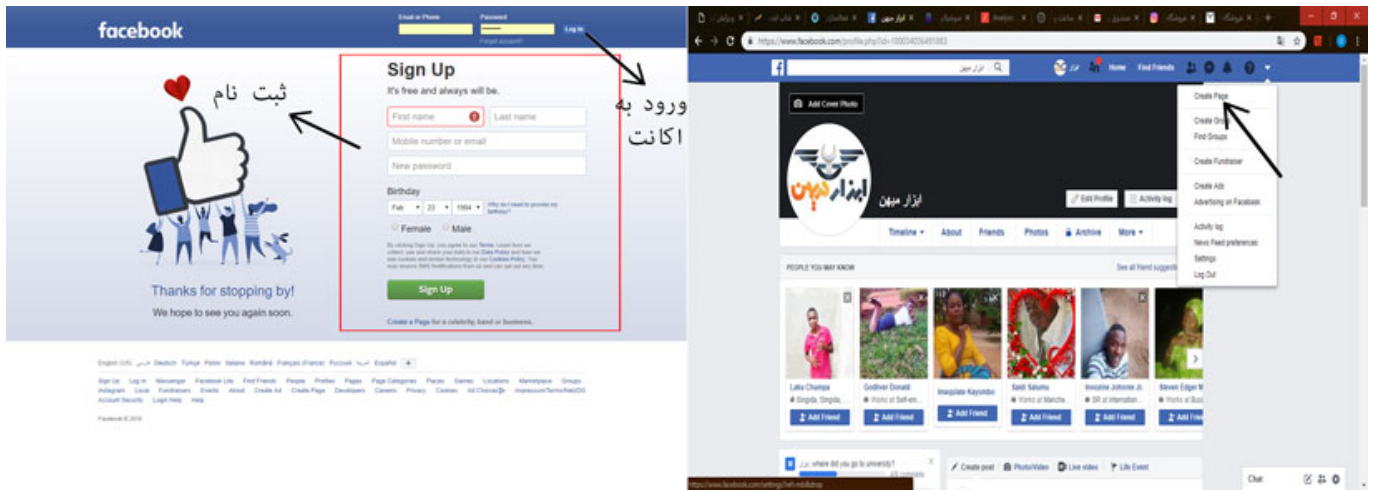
facebook
Email or Phone
Password
Log In
Forgot account?

ثبت نام

ورود به اکانت

Sign Up
It's free and always will be.
First name
Last name
Mobile number or email
New password
Birthday
Feb 23 1994
Why do I need to provide my birthday?
Female
Male
By clicking Sign Up, you agree to our Terms. Learn how we collect, use and share your data in our Data Policy and how we use cookies and similar technology in our Cookies Policy. You may receive SMS Notifications from us and can opt out any time.
Sign Up
Create a Page for a celebrity, band or business.

Thanks for stopping by!
We hope to see you again soon.

English (US) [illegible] Deutsch Türkçe Polski Italiano Română Français (France) Русский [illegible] Español

Sign Up Log In Messenger Facebook Lite Find Friends People Profiles Pages Page Categories Places Games Locations Marketplace Groups Instagram Local Fundraisers Events About Create Ad Create Page Developers Careers Privacy Cookies Ad Choices Impressum/Terms/NetzDG Account Security Login Help Help

Facebook © 2018

https://www.facebook.com/profile.php?id=100034056491883

ابزار مبین
ابزار
Home Find Friends

Add Cover Photo
ابزار مبین
Edit Profile
Activity log
Timeline About Friends Photos Archive More

Create Page
Create Group
Find Groups
Create Fundraiser
Create Ads
Advertising on Facebook
Activity log
News Feed preferences
Settings
Log Out

PEOPLE YOU MAY KNOW
See all friend suggestions
Laku Champa
Singida, Singida
Add Friend
Godliver Donald
Works at Self-em...
Add Friend
Imaculate Kayombo
Add Friend
Saidi Salumu
Works at Manche...
Add Friend
Innocent Johnnie Jr.
SR at Internation...
Add Friend
Steven Edger M
Works at Busi
Add Friend

ابزار where did you go to university?
Create post Photo/Video Live video Life Event
Chat
https://www.facebook.com/settings?tab=mobile&ref=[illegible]